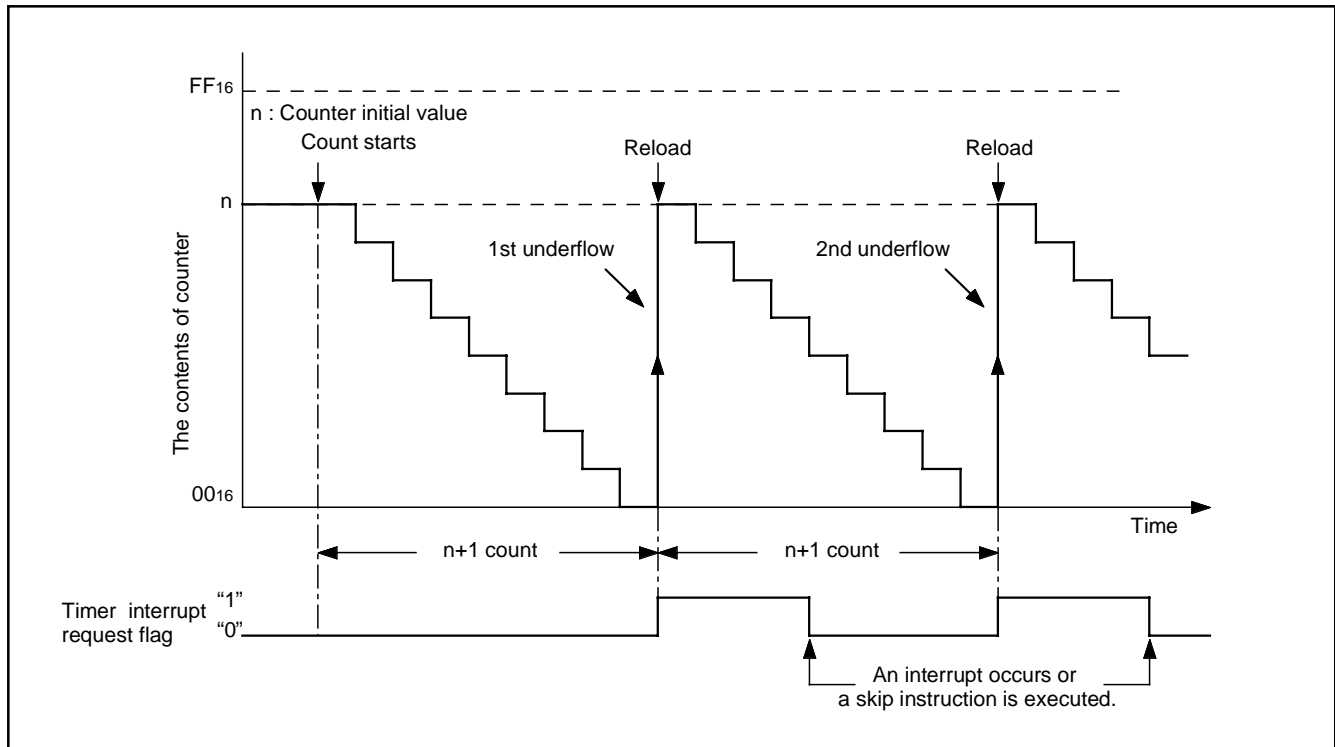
$FF_{16}$

n : Counter initial value

Count starts

Reload

Reload

n

1st underflow

2nd underflow

The contents of counter

$00_{16}$

Time

n+1 count

n+1 count

Timer interrupt request flag

"1"

"0"

An interrupt occurs or a skip instruction is executed.